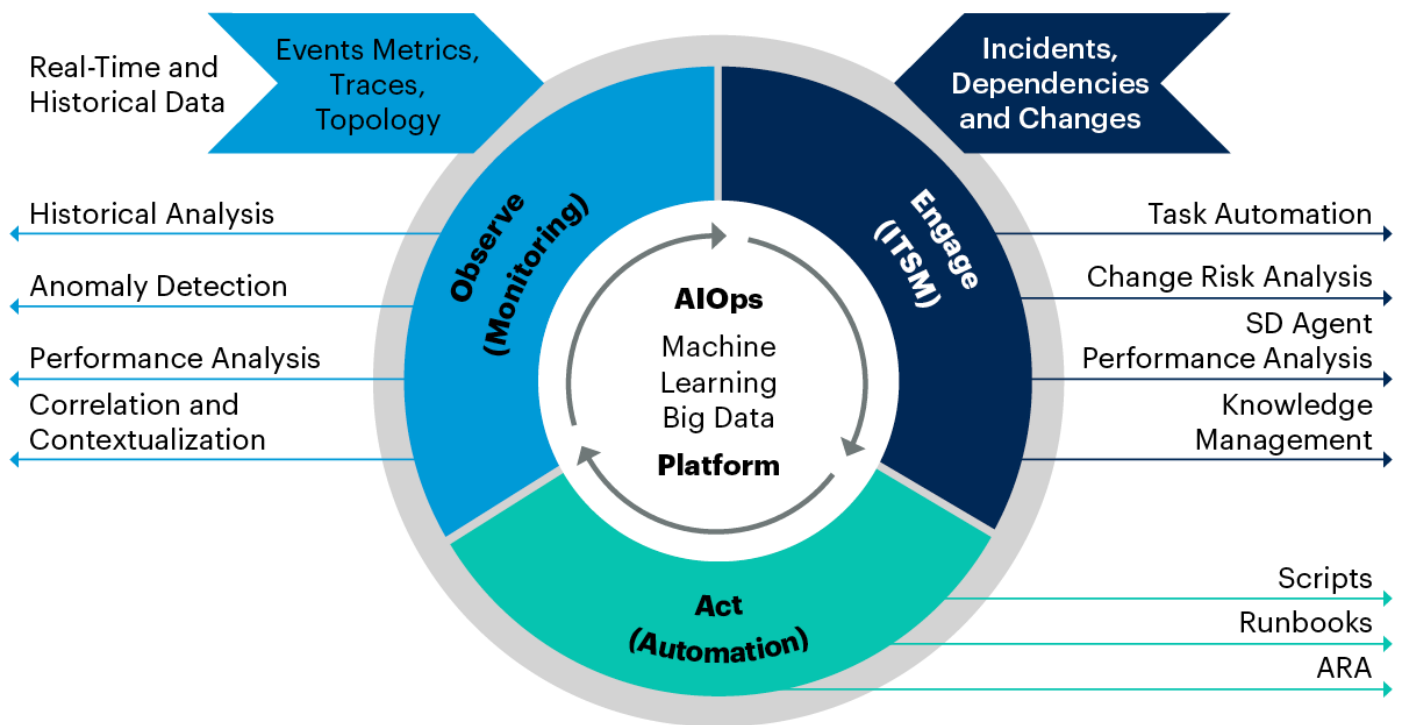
Real-Time and Historical Data

Events Metrics, Traces, Topology

Incidents, Dependencies and Changes

Historical Analysis

Anomaly Detection

Performance Analysis

Correlation and Contextualization

Observe (Monitoring)

Engage (ITSM)

AIOps

Machine Learning Big Data

Platform

Task Automation

Change Risk Analysis

SD Agent Performance Analysis

Knowledge Management

Act (Automation)

Scripts

Runbooks

ARA